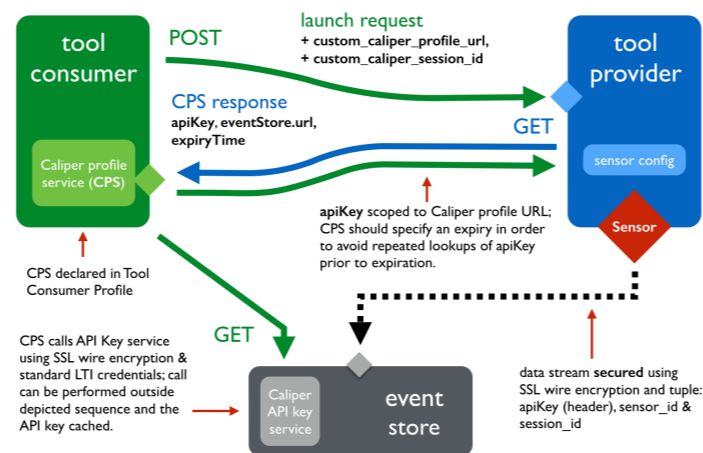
tool consumer

Caliper profile service (CPS)

POST

launch request
+ custom_caliper_profile_url,
+ custom_caliper_session_id

tool provider

sensor config

Sensor

CPS response
apiKey, eventStore.url, expiryTime

GET

apiKey scoped to Caliper profile URL; CPS should specify an expiry in order to avoid repeated lookups of apiKey prior to expiration.

CPS declared in Tool Consumer Profile

GET

CPS calls API Key service using SSL wire encryption & standard LTI credentials; call can be performed outside depicted sequence and the API key cached.

Caliper API key service

event store

data stream secured using SSL wire encryption and tuple: apiKey (header), sensor_id & session_id